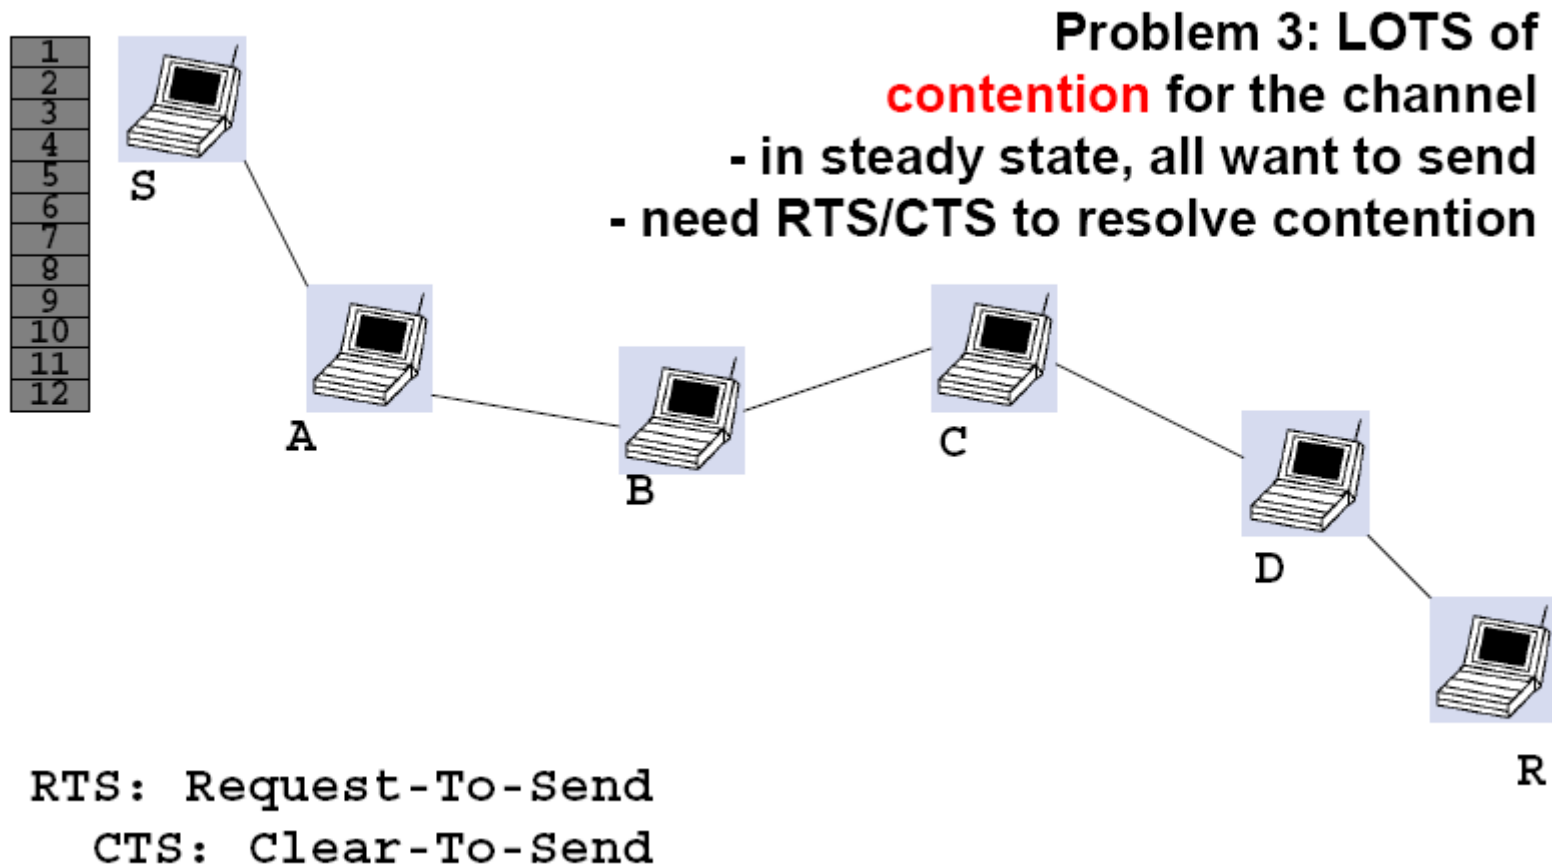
1
2
3
4
5
6
7
8
9
10
11
12

Problem 3: LOTS of contention for the channel
- in steady state, all want to send
- need RTS/CTS to resolve contention

S

A

B

C

D

R

RTS: Request-To-Send
CTS: Clear-To-Send